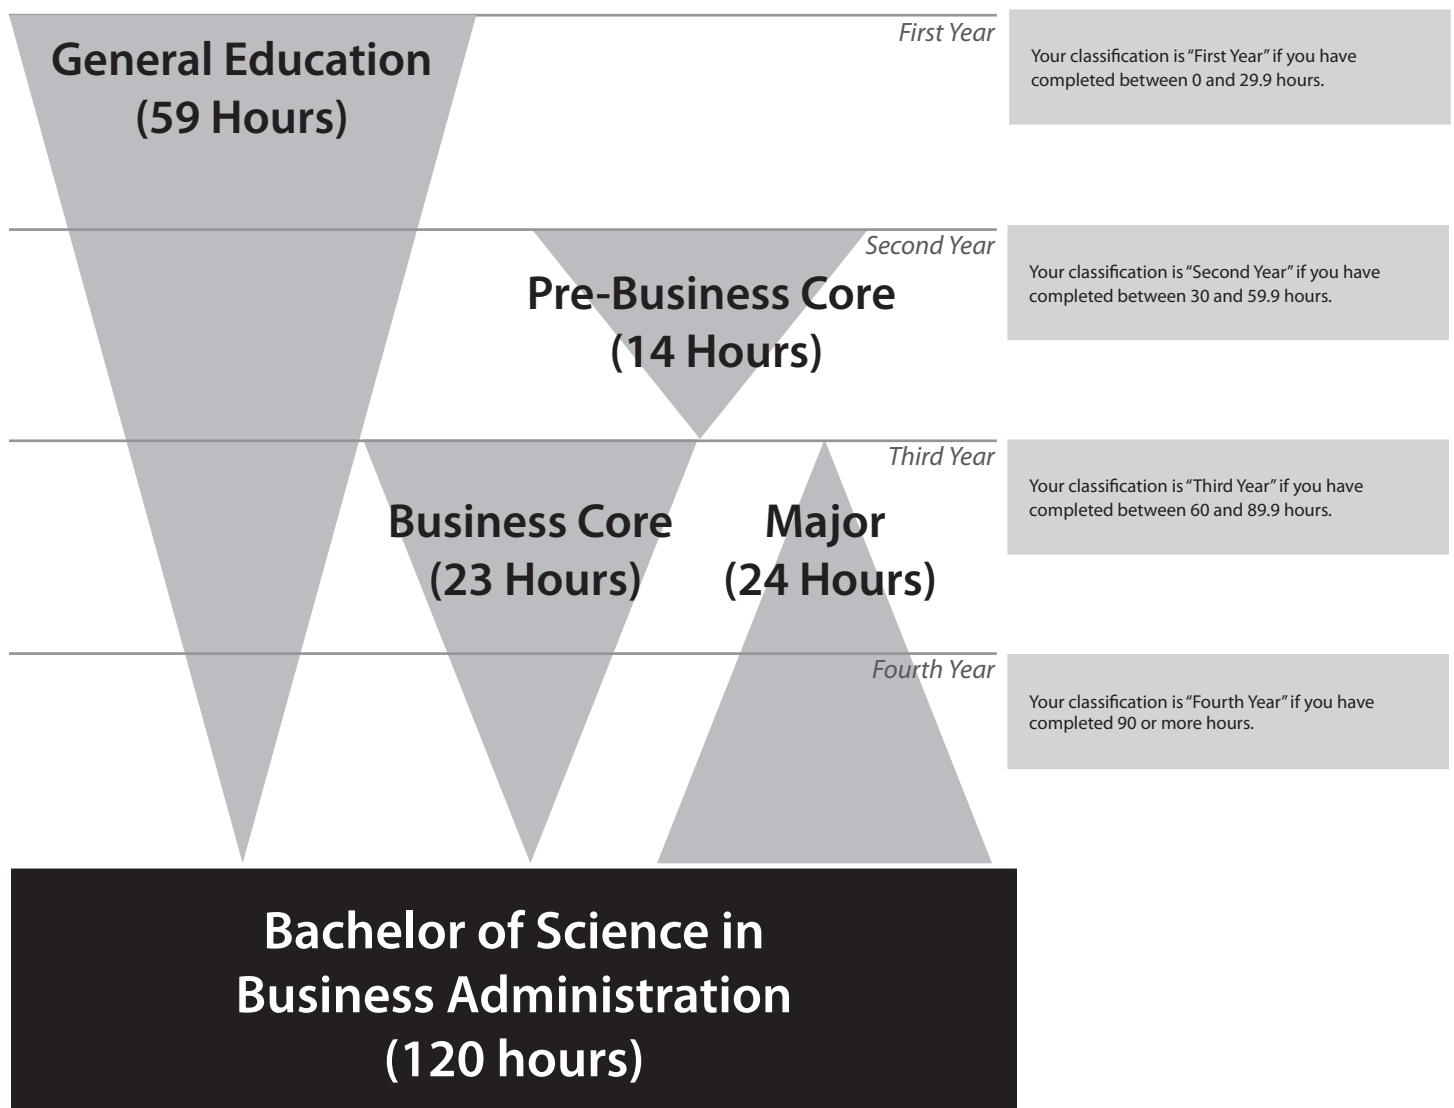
General Education
(59 Hours)

First Year

Your classification is "First Year" if you have completed between 0 and 29.9 hours.

Second Year

Pre-Business Core
(14 Hours)

Your classification is "Second Year" if you have completed between 30 and 59.9 hours.

Third Year

Business Core
(23 Hours)

Major
(24 Hours)

Your classification is "Third Year" if you have completed between 60 and 89.9 hours.

Fourth Year

Your classification is "Fourth Year" if you have completed 90 or more hours.

Bachelor of Science in
Business Administration
(120 hours)